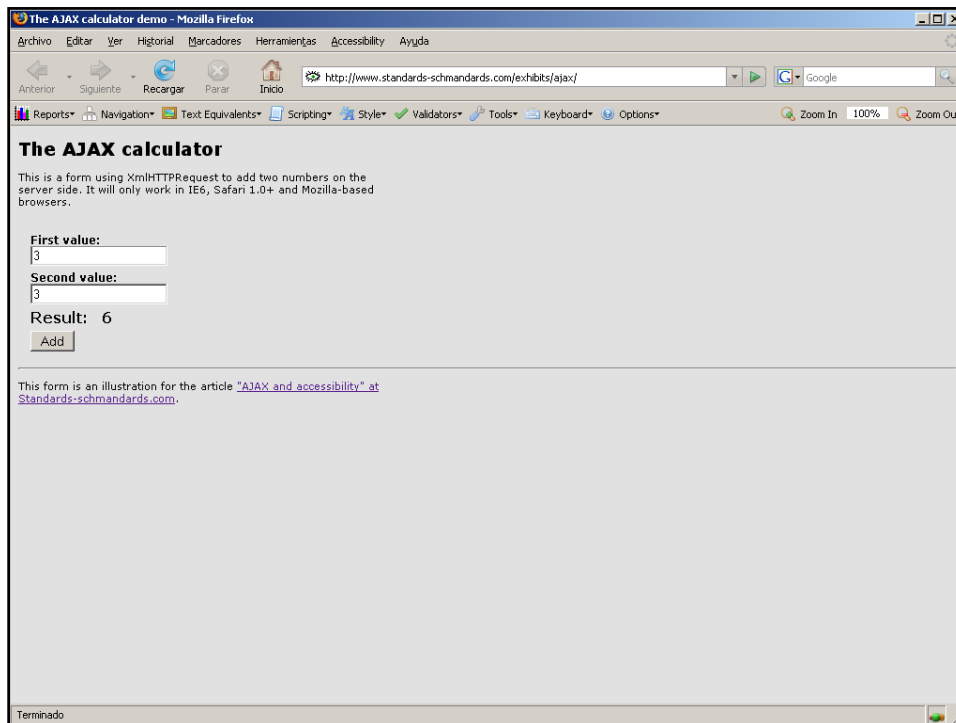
The AJAX calculator demo - Mozilla Firefox

Archivo Editar Ver Historial Marcadores Herramientas Accessibility Ayuda

Anterior Siguiente Recargar Parar Inicio

http://www.standards-schmandards.com/exhibits/ajax/

Google

Reports Navigation Text Equivalents Scripting Style Validators Tools Keyboard Options Zoom In 100% Zoom Ou

The AJAX calculator

This is a form using XmlHTTPRequest to add two numbers on the server side. It will only work in IE6, Safari 1.0+ and Mozilla-based browsers.

First value:
3

Second value:
3

Result: 6

Add

This form is an illustration for the article "AJAX and accessibility" at Standards-schmandards.com.

Terminado